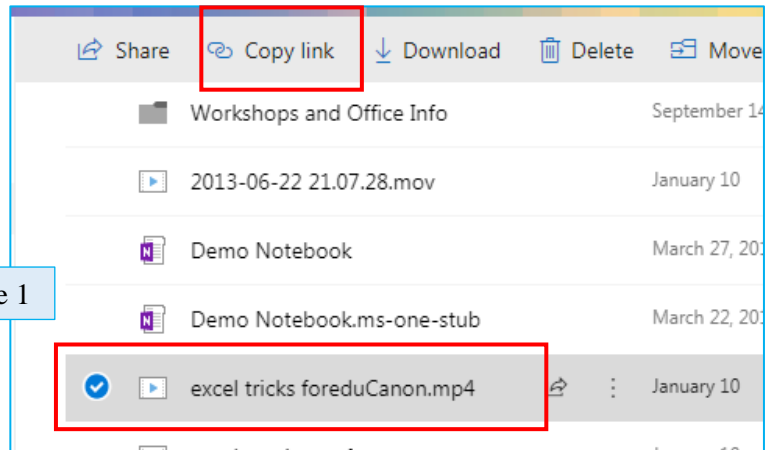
Share Copy link Download Delete Move

Workshops and Office Info September 14

2013-06-22 21.07.28.mov January 10

Demo Notebook March 27, 20

e 1

Demo Notebook.ms-one-stub March 22, 20

excel tricks foreduCanon.mp4 January 10